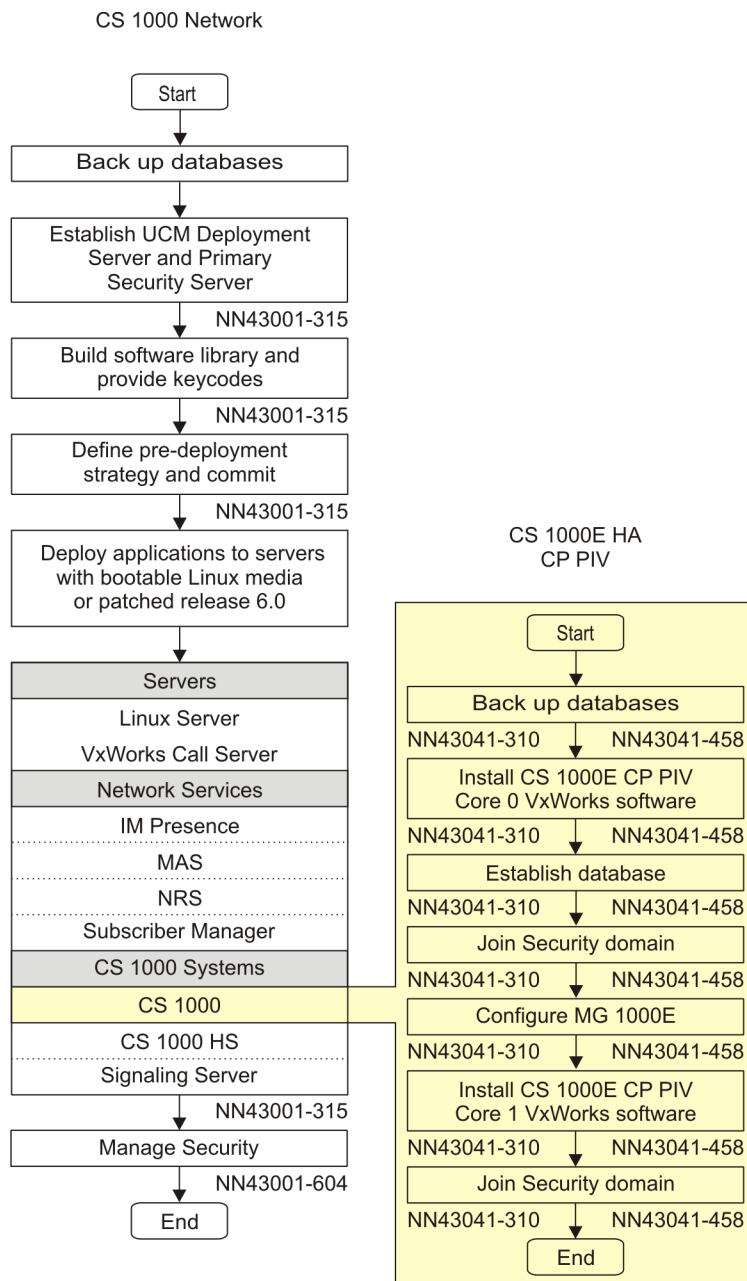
CS 1000 Network

Start

Back up databases

Establish UCM Deployment Server and Primary Security Server

NN43001-315

Build software library and provide keycodes

NN43001-315

Define pre-deployment strategy and commit

NN43001-315

Deploy applications to servers with bootable Linux media or patched release 6.0

Servers

Linux Server

VxWorks Call Server

Network Services

IM Presence

MAS

NRS

Subscriber Manager

CS 1000 Systems

CS 1000

CS 1000 HS

Signaling Server

NN43001-315

Manage Security

NN43001-604

End

CS 1000E HA CP PIV

Start

Back up databases

NN43041-310 NN43041-458

Install CS 1000E CP PIV Core 0 VxWorks software

NN43041-310 NN43041-458

Establish database

NN43041-310 NN43041-458

Join Security domain

NN43041-310 NN43041-458

Configure MG 1000E

NN43041-310 NN43041-458

Install CS 1000E CP PIV Core 1 VxWorks software

NN43041-310 NN43041-458

Join Security domain

NN43041-310 NN43041-458

End